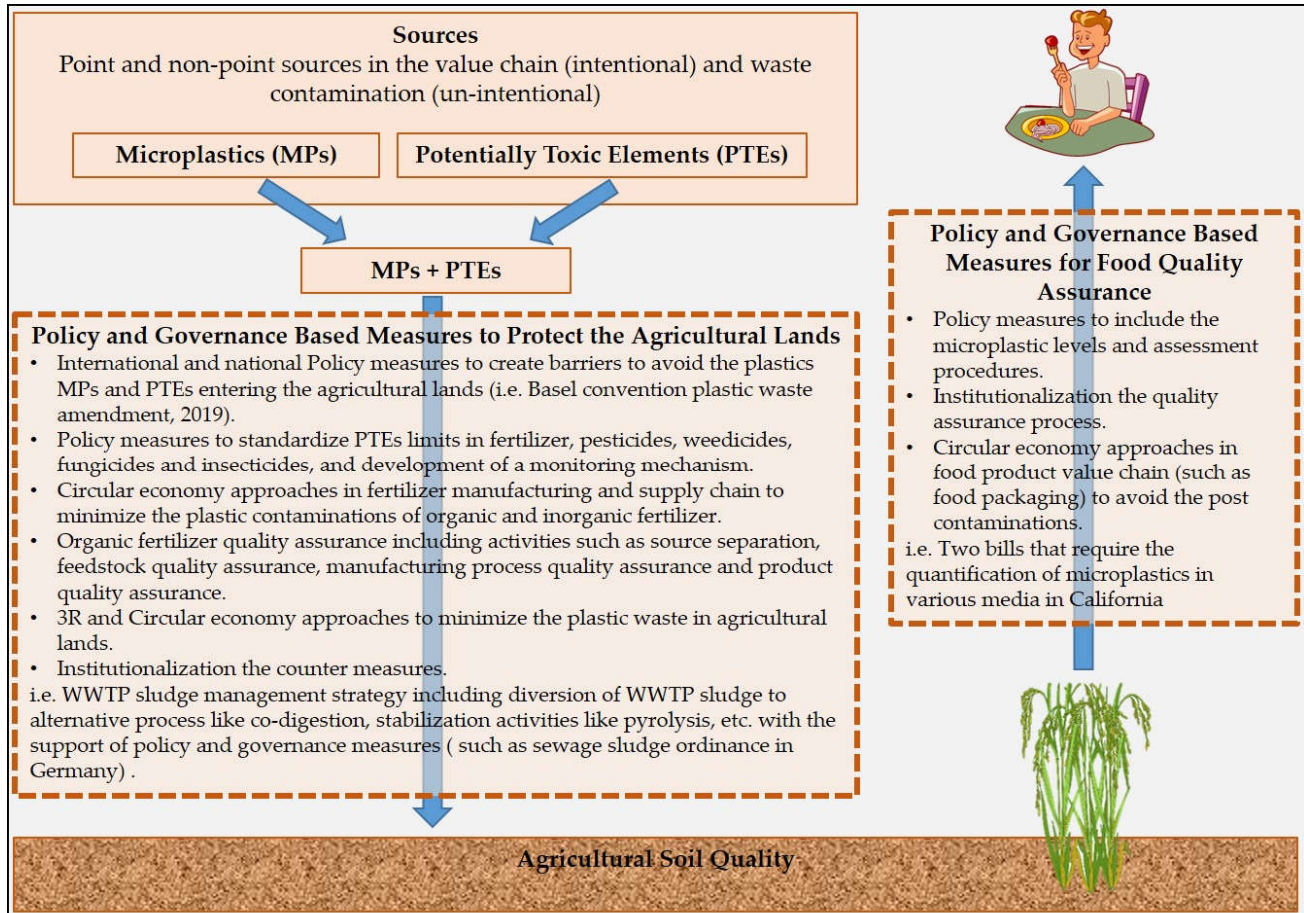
Sources
Point and non-point sources in the value chain (intentional) and waste contamination (un-intentional)

Microplastics (MPs)

Potentially Toxic Elements (PTEs)

MPs + PTEs

Policy and Governance Based Measures to Protect the Agricultural Lands
• International and national Policy measures to create barriers to avoid the plastics MPs and PTEs entering the agricultural lands (i.e. Basel convention plastic waste amendment, 2019).
• Policy measures to standardize PTEs limits in fertilizer, pesticides, weedicides, fungicides and insecticides, and development of a monitoring mechanism.
• Circular economy approaches in fertilizer manufacturing and supply chain to minimize the plastic contaminations of organic and inorganic fertilizer.
• Organic fertilizer quality assurance including activities such as source separation, feedstock quality assurance, manufacturing process quality assurance and product quality assurance.
• 3R and Circular economy approaches to minimize the plastic waste in agricultural lands.
• Institutionalization the counter measures.
i.e. WWTP sludge management strategy including diversion of WWTP sludge to alternative process like co-digestion, stabilization activities like pyrolysis, etc. with the support of policy and governance measures ( such as sewage sludge ordinance in Germany) .

Policy and Governance Based Measures for Food Quality Assurance
• Policy measures to include the microplastic levels and assessment procedures.
• Institutionalization the quality assurance process.
• Circular economy approaches in food product value chain (such as food packaging) to avoid the post contaminations.
i.e. Two bills that require the quantification of microplastics in various media in California

Agricultural Soil Quality